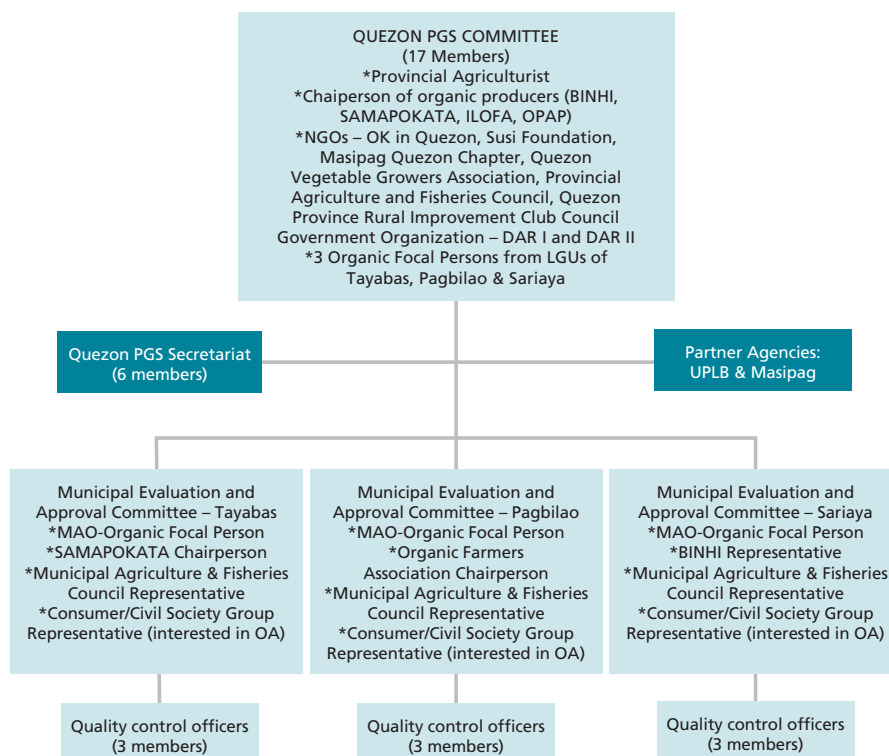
QUEZON PGS COMMITTEE
(17 Members)
*Provincial Agriculturist
*Chaiperson of organic producers (BINHI, SAMAPOKATA, ILOFA, OPAP)
*NGOs – OK in Quezon, Susi Foundation, Masipag Quezon Chapter, Quezon Vegetable Growers Association, Provincial Agriculture and Fisheries Council, Quezon Province Rural Improvement Club Council
Government Organization – DAR I and DAR II
*3 Organic Focal Persons from LGUs of Tayabas, Pagbilao & Sariaya

Quezon PGS Secretariat
(6 members)

Partner Agencies:
UPLB & Masipag

Municipal Evaluation and Approval Committee – Tayabas
*MAO-Organic Focal Person
*SAMAPOKATA Chairperson
*Municipal Agriculture & Fisheries Council Representative
*Consumer/Civil Society Group Representative (interested in OA)

Municipal Evaluation and Approval Committee – Pagbilao
*MAO-Organic Focal Person
*Organic Farmers Association Chairperson
*Municipal Agriculture & Fisheries Council Representative
*Consumer/Civil Society Group Representative (interested in OA)

Municipal Evaluation and Approval Committee – Sariaya
*MAO-Organic Focal Person
*BINHI Representative
*Municipal Agriculture & Fisheries Council Representative
*Consumer/Civil Society Group Representative (interested in OA)

Quality control officers
(3 members)

Quality control officers
(3 members)

Quality control officers
(3 members)